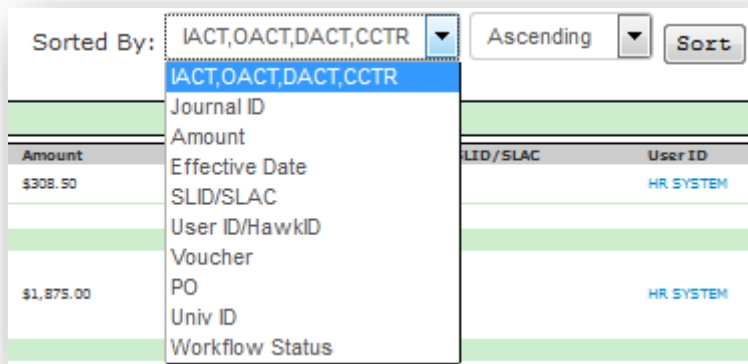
Sorted By: IACT,OACT,DACT,CCTR Ascending Sort

IACT,OACT,DACT,CCTR
Journal ID
Amount
Effective Date
SLID/SLAC
User ID/HawkID
Voucher
PO
Univ ID
Workflow Status

| Amount | SLID/SLAC | User ID |
|---|---|---|
| \$308.50 | | HR SYSTEM |
| \$1,875.00 | | HR SYSTEM |